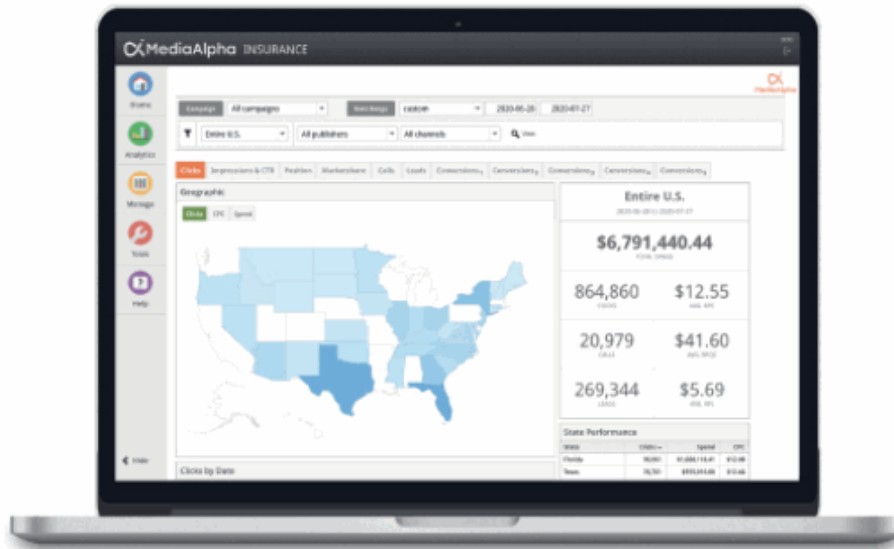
MediaAlpha INSURANCE

Home
Analytics
Manage
Tools
Help
Hide

MediaAlpha

Campaign All campaigns Date Range custom 2020-06-28 2020-07-27

Entire U.S. All publishers All channels View

Clicks Impressions & CTR Position Marketshare Calls Leads Conversions Conversions Conversions Conversions Conversions

Geographic

Clicks CPC Spend

Entire U.S.

$6,791,440.44
TOTAL SPEND

864,860
CLICKS

$12.55
AVG. CPC

20,979
CALLS

$41.60
AVG. PRICE

269,344
LEADS

$5.69
AVG. CPL

State Performance

| State | Clicks | Spend | CPC |
|---|---|---|---|
| Florida | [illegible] | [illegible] | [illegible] |
| Texas | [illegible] | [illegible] | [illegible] |

Clicks by Date